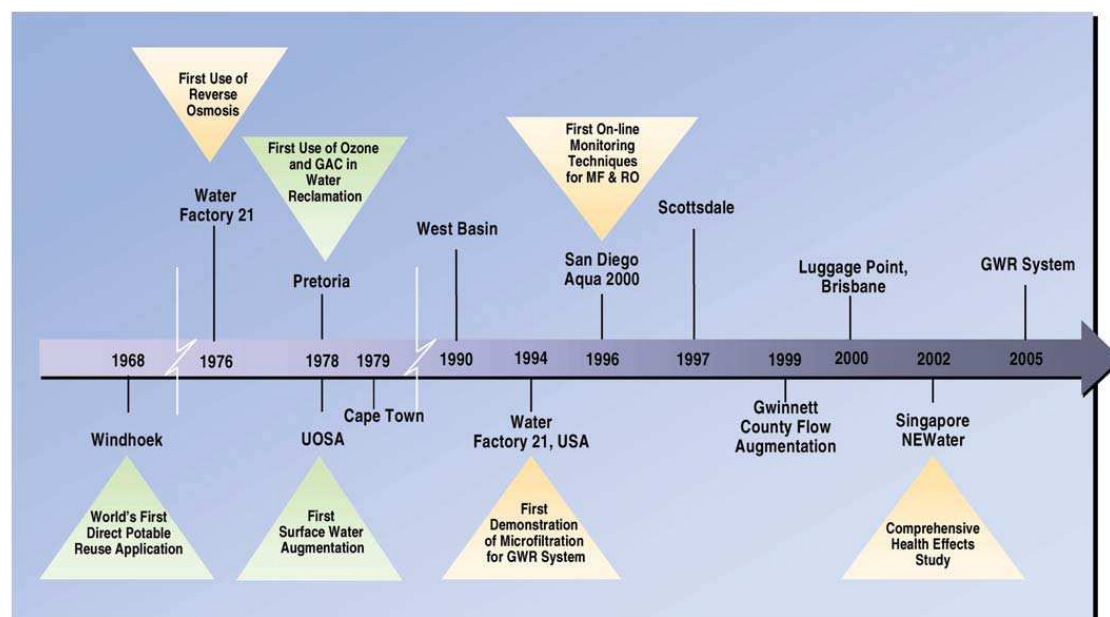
First Use of Reverse Osmosis

Water Factory 21

First Use of Ozone and GAC in Water Reclamation

Pretoria

West Basin

First On-line Monitoring Techniques for MF & RO

San Diego Aqua 2000

Scottsdale

Luggage Point, Brisbane

GWR System

1968

1976

1978

1979

1990

1994

1996

1997

1999

2000

2002

2005

Windhoek

World's First Direct Potable Reuse Application

UOSA

First Surface Water Augmentation

Cape Town

Water Factory 21, USA

First Demonstration of Microfiltration for GWR System

Gwinnett County Flow Augmentation

Singapore NEWater

Comprehensive Health Effects Study